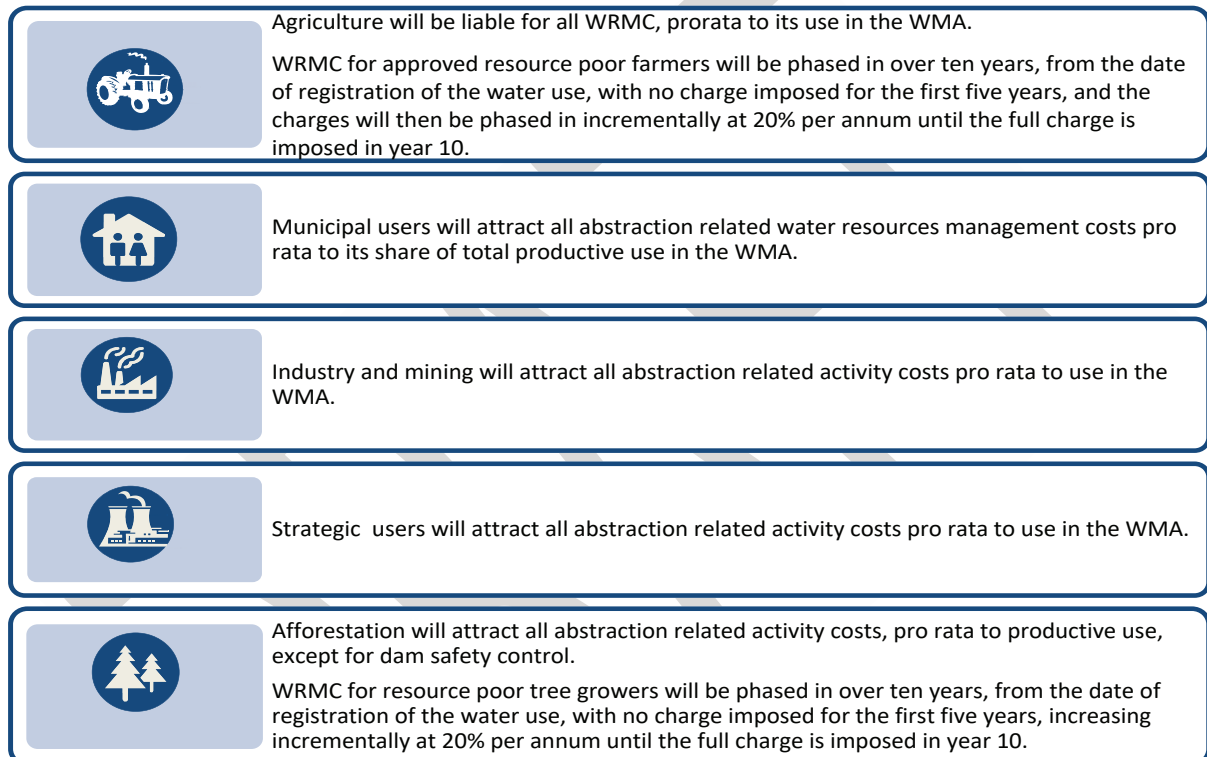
Agriculture will be liable for all WRMC, prorata to its use in the WMA.

WRMC for approved resource poor farmers will be phased in over ten years, from the date of registration of the water use, with no charge imposed for the first five years, and the charges will then be phased in incrementally at 20% per annum until the full charge is imposed in year 10.

Municipal users will attract all abstraction related water resources management costs pro rata to its share of total productive use in the WMA.

Industry and mining will attract all abstraction related activity costs pro rata to use in the WMA.

Strategic  users will attract all abstraction related activity costs pro rata to use in the WMA.

Afforestation will attract all abstraction related activity costs, pro rata to productive use, except for dam safety control.

WRMC for resource poor tree growers will be phased in over ten years, from the date of registration of the water use, with no charge imposed for the first five years, increasing incrementally at 20% per annum until the full charge is imposed in year 10.